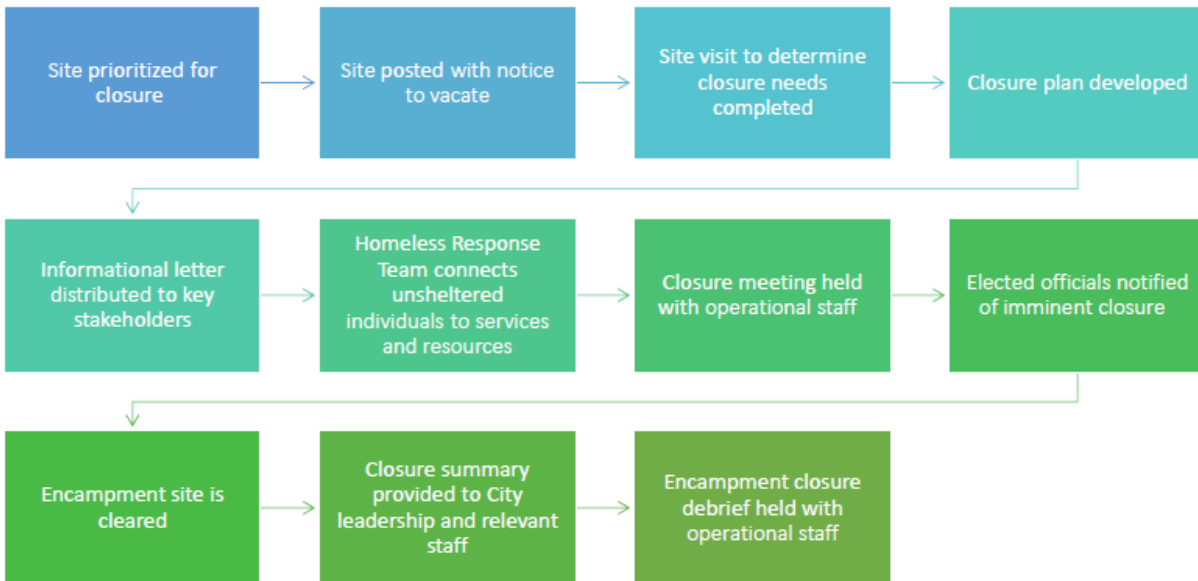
Site prioritized for closure

Site posted with notice to vacate

Site visit to determine closure needs completed

Closure plan developed

Informational letter distributed to key stakeholders

Homeless Response Team connects unsheltered individuals to services and resources

Closure meeting held with operational staff

Elected officials notified of imminent closure

Encampment site is cleared

Closure summary provided to City leadership and relevant staff

Encampment closure debrief held with operational staff